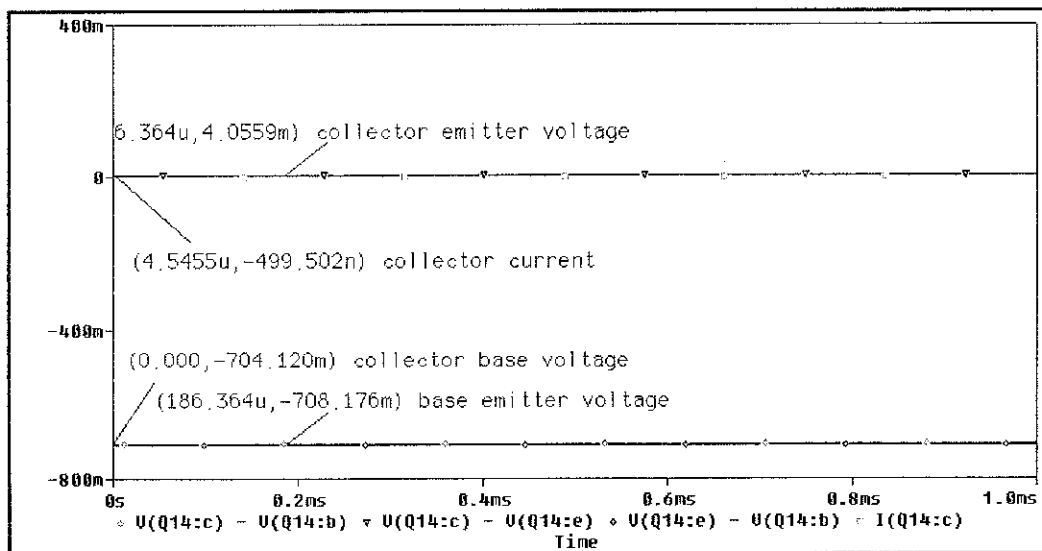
400m

6.364u,4.0559m) collector emitter voltage

0

(4.5455u,-499.502n) collector current

-400m

(0.000,-704.120m) collector base voltage

(186.364u,-708.176m) base emitter voltage

-800m

0s 0.2ms 0.4ms 0.6ms 0.8ms 1.0ms

◇ V(Q14:c) - V(Q14:b) ▿ V(Q14:c) - V(Q14:e) ◇ V(Q14:e) - V(Q14:b) ▫ I(Q14:c)

Time